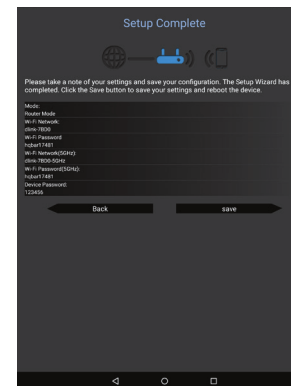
Setup Complete

Please take a note of your settings and save your configuration. The Setup Wizard has completed. Click the Save button to save your settings and reboot the device.

Mode:
Router Mode
Wi-Fi Network:
dlink-7BD0
Wi-Fi Password:
hqbar17481
Wi-Fi Network(5GHz):
dlink-7BD0-5GHz
Wi-Fi Password(5GHz):
hqbar17481
Device Password:
123456

Back

save